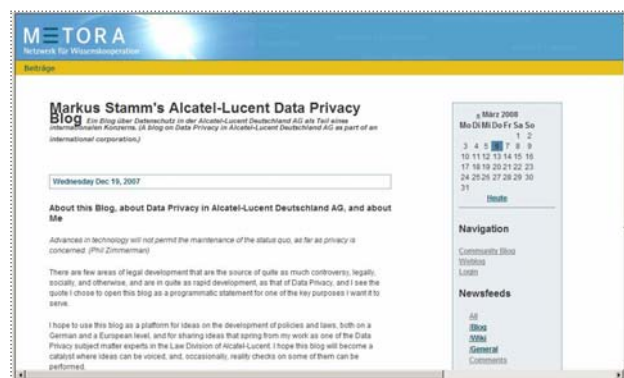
METORA
Netzwerk für Wissenskooperation

Beiträge

Markus Stamm's Alcatel-Lucent Data Privacy Blog

Ein Blog über Datenschutz in der Alcatel-Lucent Deutschland AG als Teil eines internationalen Konzerns. (A blog on Data Privacy in Alcatel-Lucent Deutschland AG as part of an international corporation.)

Wednesday Dec 19, 2007

About this Blog, about Data Privacy in Alcatel-Lucent Deutschland AG, and about Me

Advances in technology will not permit the maintenance of the status quo, as far as privacy is concerned. (Phil Zimmerman)

There are few areas of legal development that are the source of quite as much controversy, legally, socially, and otherwise, and are in quite as rapid development, as that of Data Privacy, and I see the quote I chose to open this blog as a programmatic statement for one of the key purposes I want it to serve.

I hope to use this blog as a platform for ideas on the development of policies and laws, both on a German and a European level, and for sharing ideas that spring from my work as one of the Data Privacy subject matter experts in the Law Division of Alcatel-Lucent. I hope this blog will become a catalyst where ideas can be voiced, and, occasionally, reality checks on some of them can be performed.

« März 2008 »
| Mo | Di | Mi | Do | Fr | Sa | So |
|---|---|---|---|---|---|---|
| | | | | | 1 | 2 |
| 3 | 4 | 5 | 6 | 7 | 8 | 9 |
| 10 | 11 | 12 | 13 | 14 | 15 | 16 |
| 17 | 18 | 19 | 20 | 21 | 22 | 23 |
| 24 | 25 | 26 | 27 | 28 | 29 | 30 |
| 31 | | | | | | |

Heute

Navigation
Community Blog
Weblogs
Login

Newsfeeds
All
/Blog
/Wiki
/General
Comments